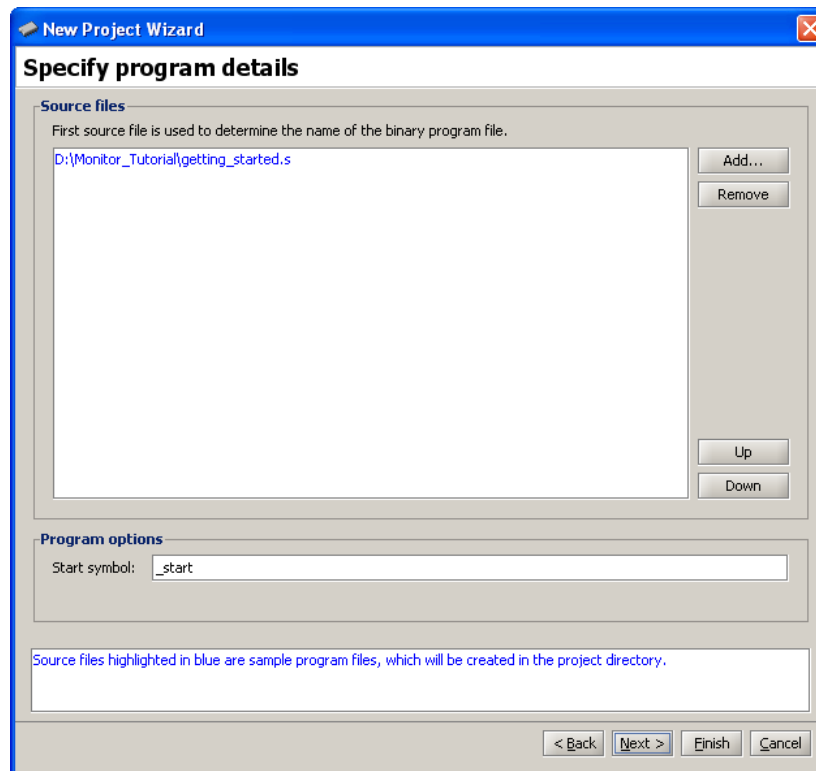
New Project Wizard

Specify program details

Source files

First source file is used to determine the name of the binary program file.

D:\Monitor_Tutorial\getting_started.s

Add...

Remove

Up

Down

Program options

Start symbol: _start

Source files highlighted in blue are sample program files, which will be created in the project directory.

< Back

Next >

Finish

Cancel